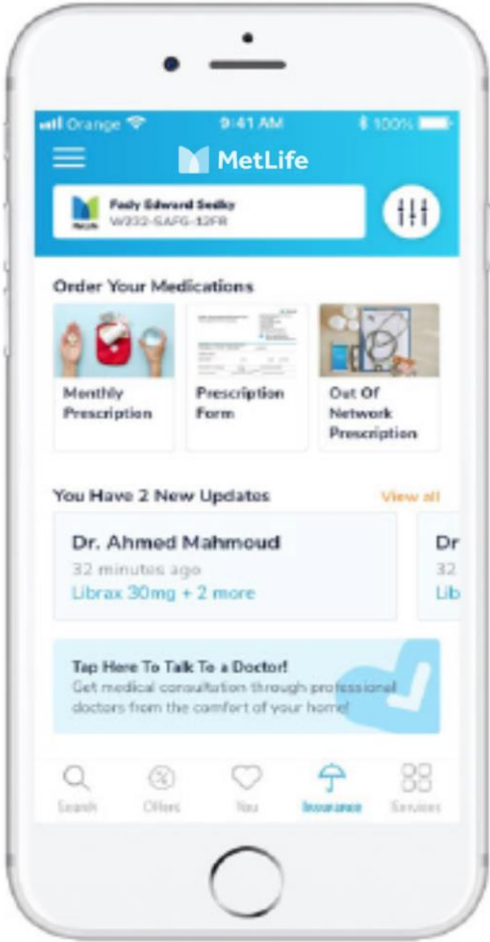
Orange 9:41 AM 100%

MetLife

Fady Edward Sedky
W332-SAFG-12FR

Order Your Medications

Monthly Prescription

Prescription Form

Out Of Network Prescription

You Have 2 New Updates

View all

Dr. Ahmed Mahmoud
32 minutes ago
Librax 30mg + 2 more

Dr
32
Lib

Tap Here To Talk To a Doctor!
Get medical consultation through professional doctors from the comfort of your home!

Search Offers You Insurance Services